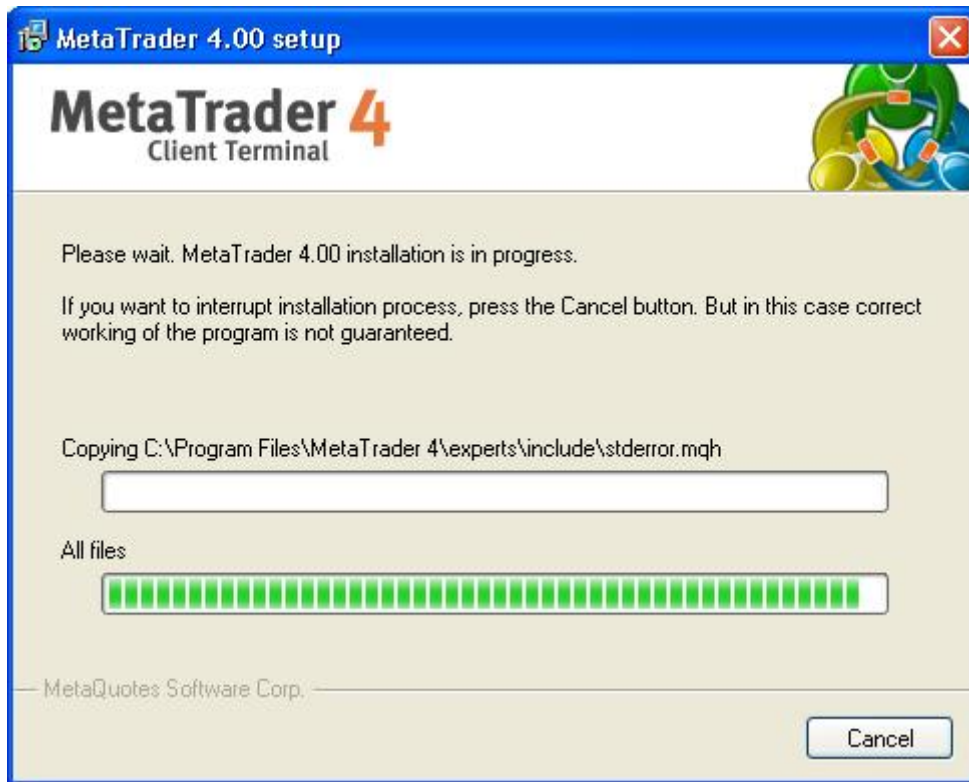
MetaTrader 4.00 setup

MetaTrader 4
Client Terminal

Please wait. MetaTrader 4.00 installation is in progress.

If you want to interrupt installation process, press the Cancel button. But in this case correct working of the program is not guaranteed.

Copying C:\Program Files\MetaTrader 4\experts\include\stderror.mqh

All files

MetaQuotes Software Corp.

Cancel